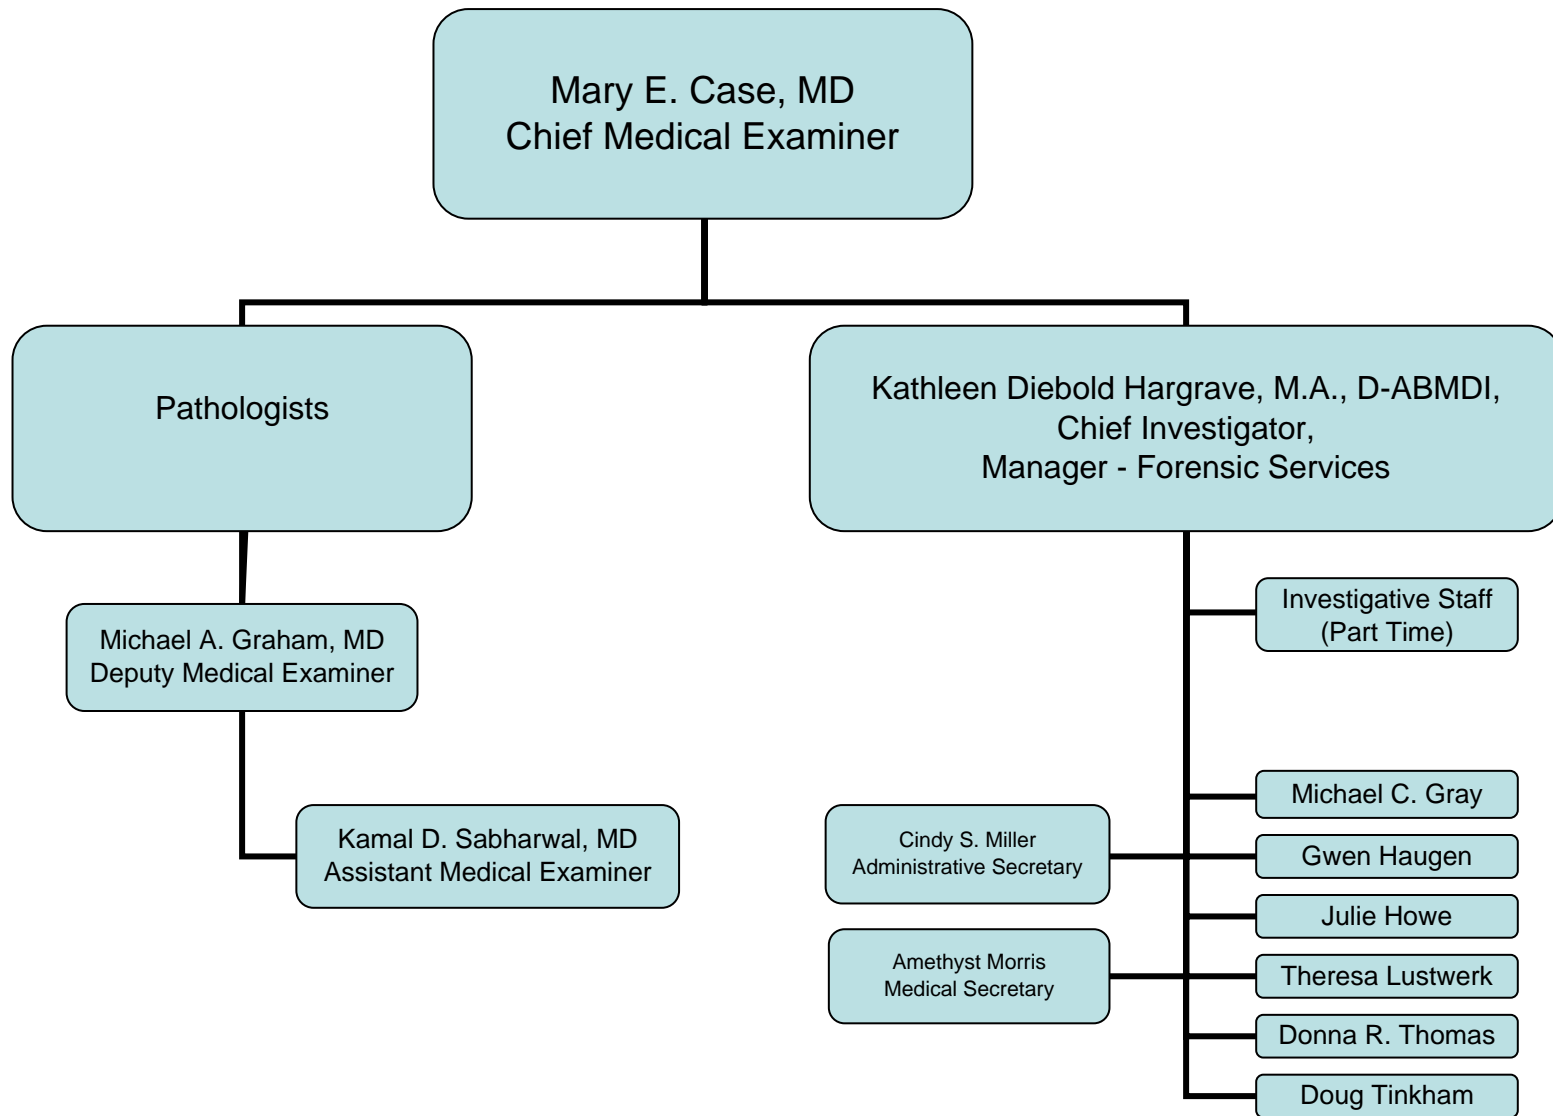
Mary E. Case, MD
Chief Medical Examiner

Pathologists

Kathleen Diebold Hargrave, M.A., D-ABMDI,
Chief Investigator,
Manager - Forensic Services

Michael A. Graham, MD
Deputy Medical Examiner

Kamal D. Sabharwal, MD
Assistant Medical Examiner

Investigative Staff
(Part Time)

Michael C. Gray

Cindy S. Miller
Administrative Secretary

Gwen Haugen

Julie Howe

Amethyst Morris
Medical Secretary

Theresa Lustwerk

Donna R. Thomas

Doug Tinkham